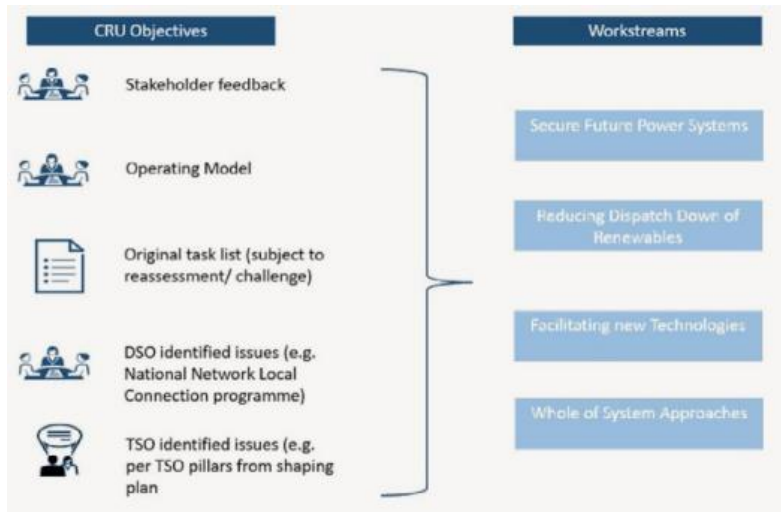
CRU Objectives

Stakeholder feedback

Operating Model

Original task list (subject to reassessment/ challenge)

DSO identified issues (e.g. National Network Local Connection programme)

TSO identified issues (e.g. per TSO pillars from shaping plan

Workstreams

Secure Future Power Systems

Reducing Dispatch Down of Renewables

Facilitating new Technologies

Whole of System Approaches